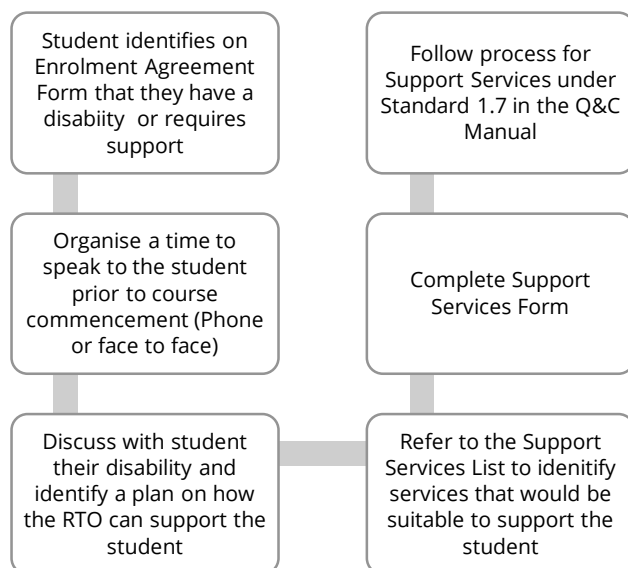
Student identifies on Enrolment Agreement Form that they have a disabiity or requires support

Organise a time to speak to the student prior to course commencement (Phone or face to face)

Discuss with student their disability and identify a plan on how the RTO can support the student

Refer to the Support Services List to idenitify services that would be suitable to support the student

Complete Support Services Form

Follow process for Support Services under Standard 1.7 in the Q&C Manual